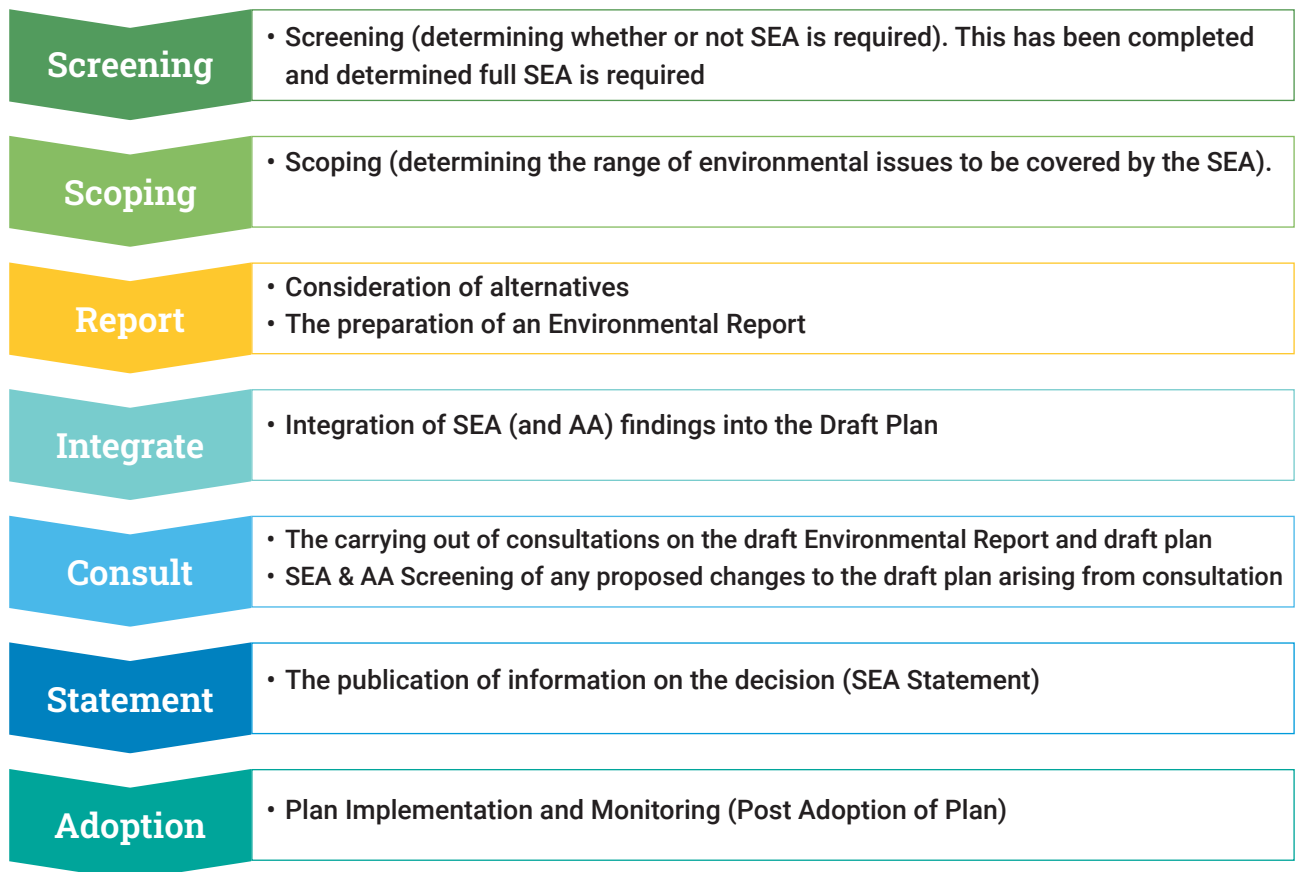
Screening

• Screening (determining whether or not SEA is required). This has been completed and determined full SEA is required

Scoping

• Scoping (determining the range of environmental issues to be covered by the SEA).

Report

• Consideration of alternatives
• The preparation of an Environmental Report

Integrate

• Integration of SEA (and AA) findings into the Draft Plan

Consult

• The carrying out of consultations on the draft Environmental Report and draft plan
• SEA & AA Screening of any proposed changes to the draft plan arising from consultation

Statement

• The publication of information on the decision (SEA Statement)

Adoption

• Plan Implementation and Monitoring (Post Adoption of Plan)